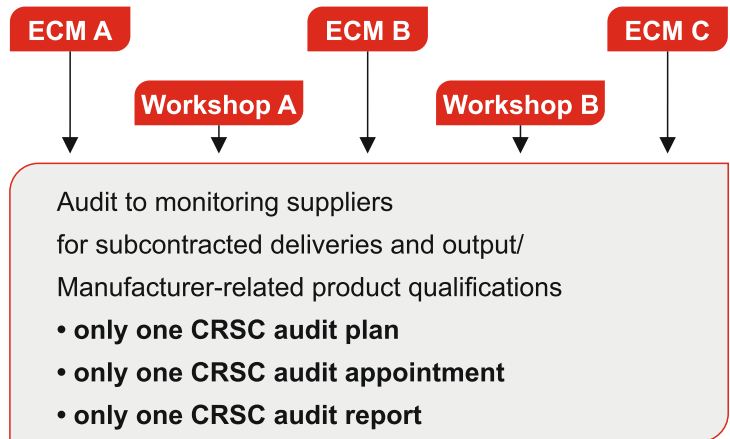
ECM A

Workshop A

ECM B

Workshop B

ECM C

Audit to monitoring suppliers for subcontracted deliveries and output/ Manufacturer-related product qualifications

• only one CRSC audit plan

• only one CRSC audit appointment

• only one CRSC audit report